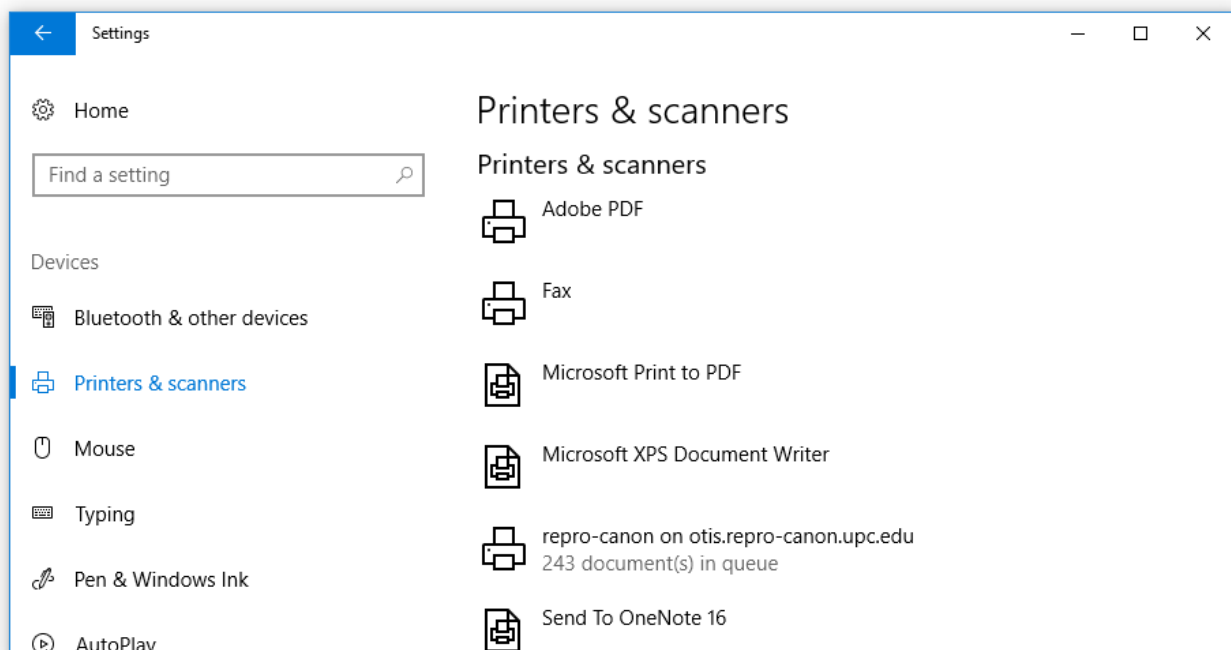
Settings

Home

Find a setting

Devices

Bluetooth & other devices

Printers & scanners

Mouse

Typing

Pen & Windows Ink

AutoPlay

Printers & scanners

Printers & scanners

Adobe PDF

Fax

Microsoft Print to PDF

Microsoft XPS Document Writer

repro-canon on otis.repro-canon.upc.edu
243 document(s) in queue

Send To OneNote 16